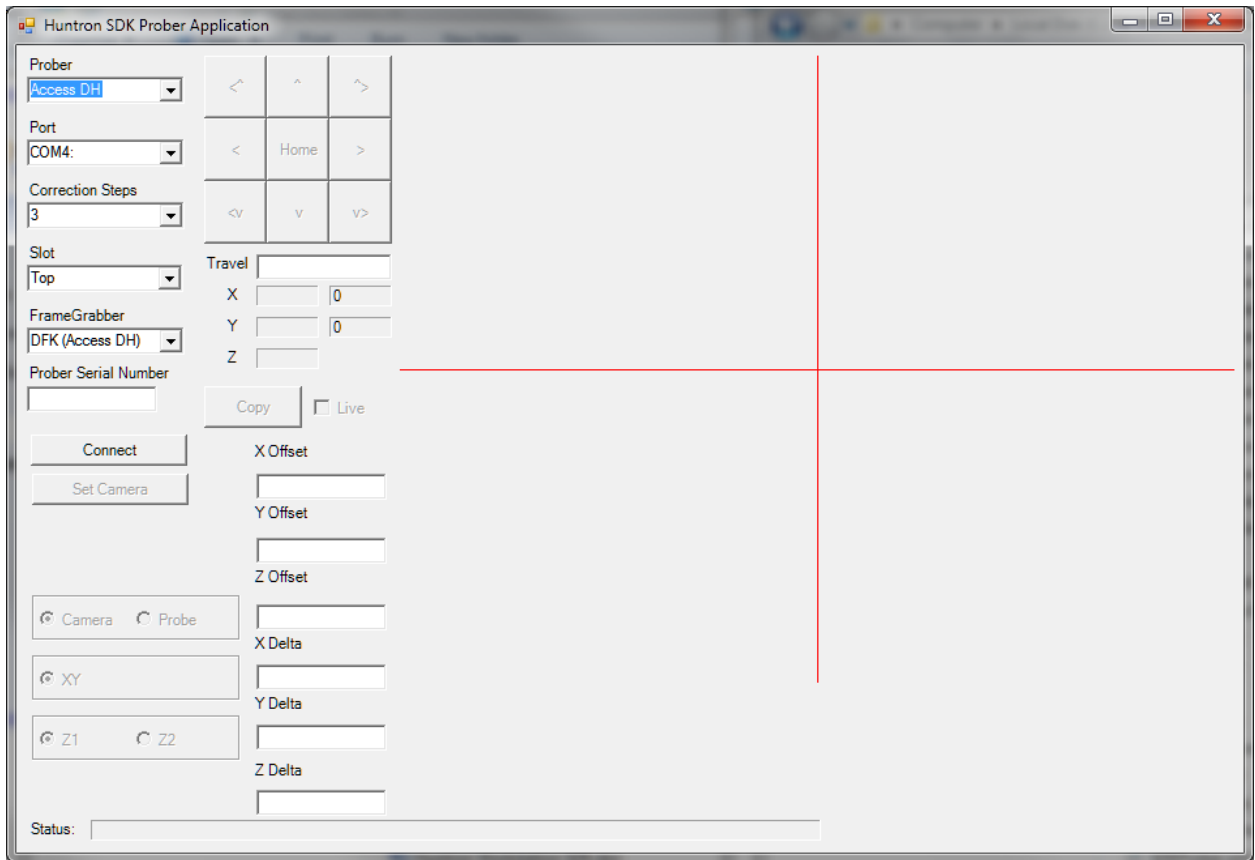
Huntron SDK Prober Application

Prober
Access DH

Port
COM4:

Correction Steps
3

Slot
Top

FrameGrabber
DFK (Access DH)

Prober Serial Number

Connect

Set Camera

<^ ^ ^>
< Home >
<v v v>

Travel
X 0
Y 0
Z

Copy
Live

X Offset

Y Offset

Z Offset

X Delta

Y Delta

Z Delta

Camera Probe

XY

Z1 Z2

Status: